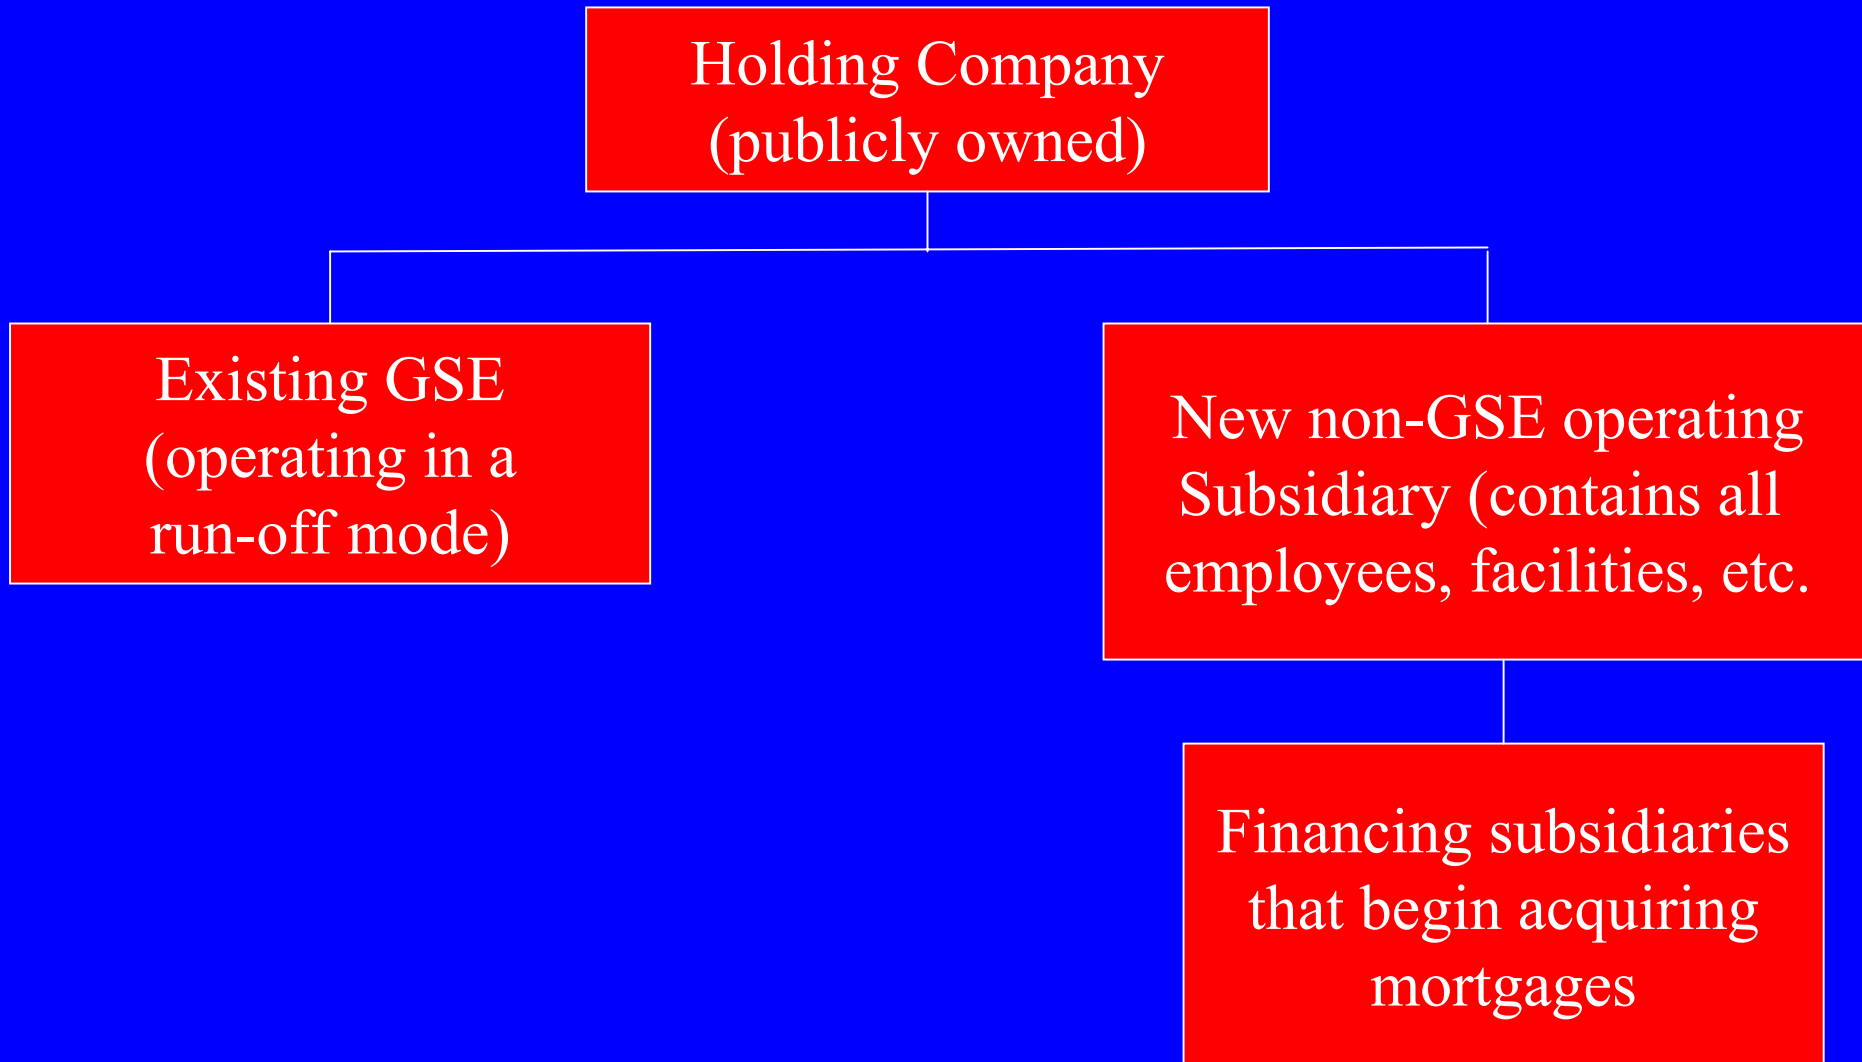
Holding Company (publicly owned)

Existing GSE (operating in a run-off mode)

New non-GSE operating Subsidiary (contains all employees, facilities, etc.

Financing subsidiaries that begin acquiring mortgages